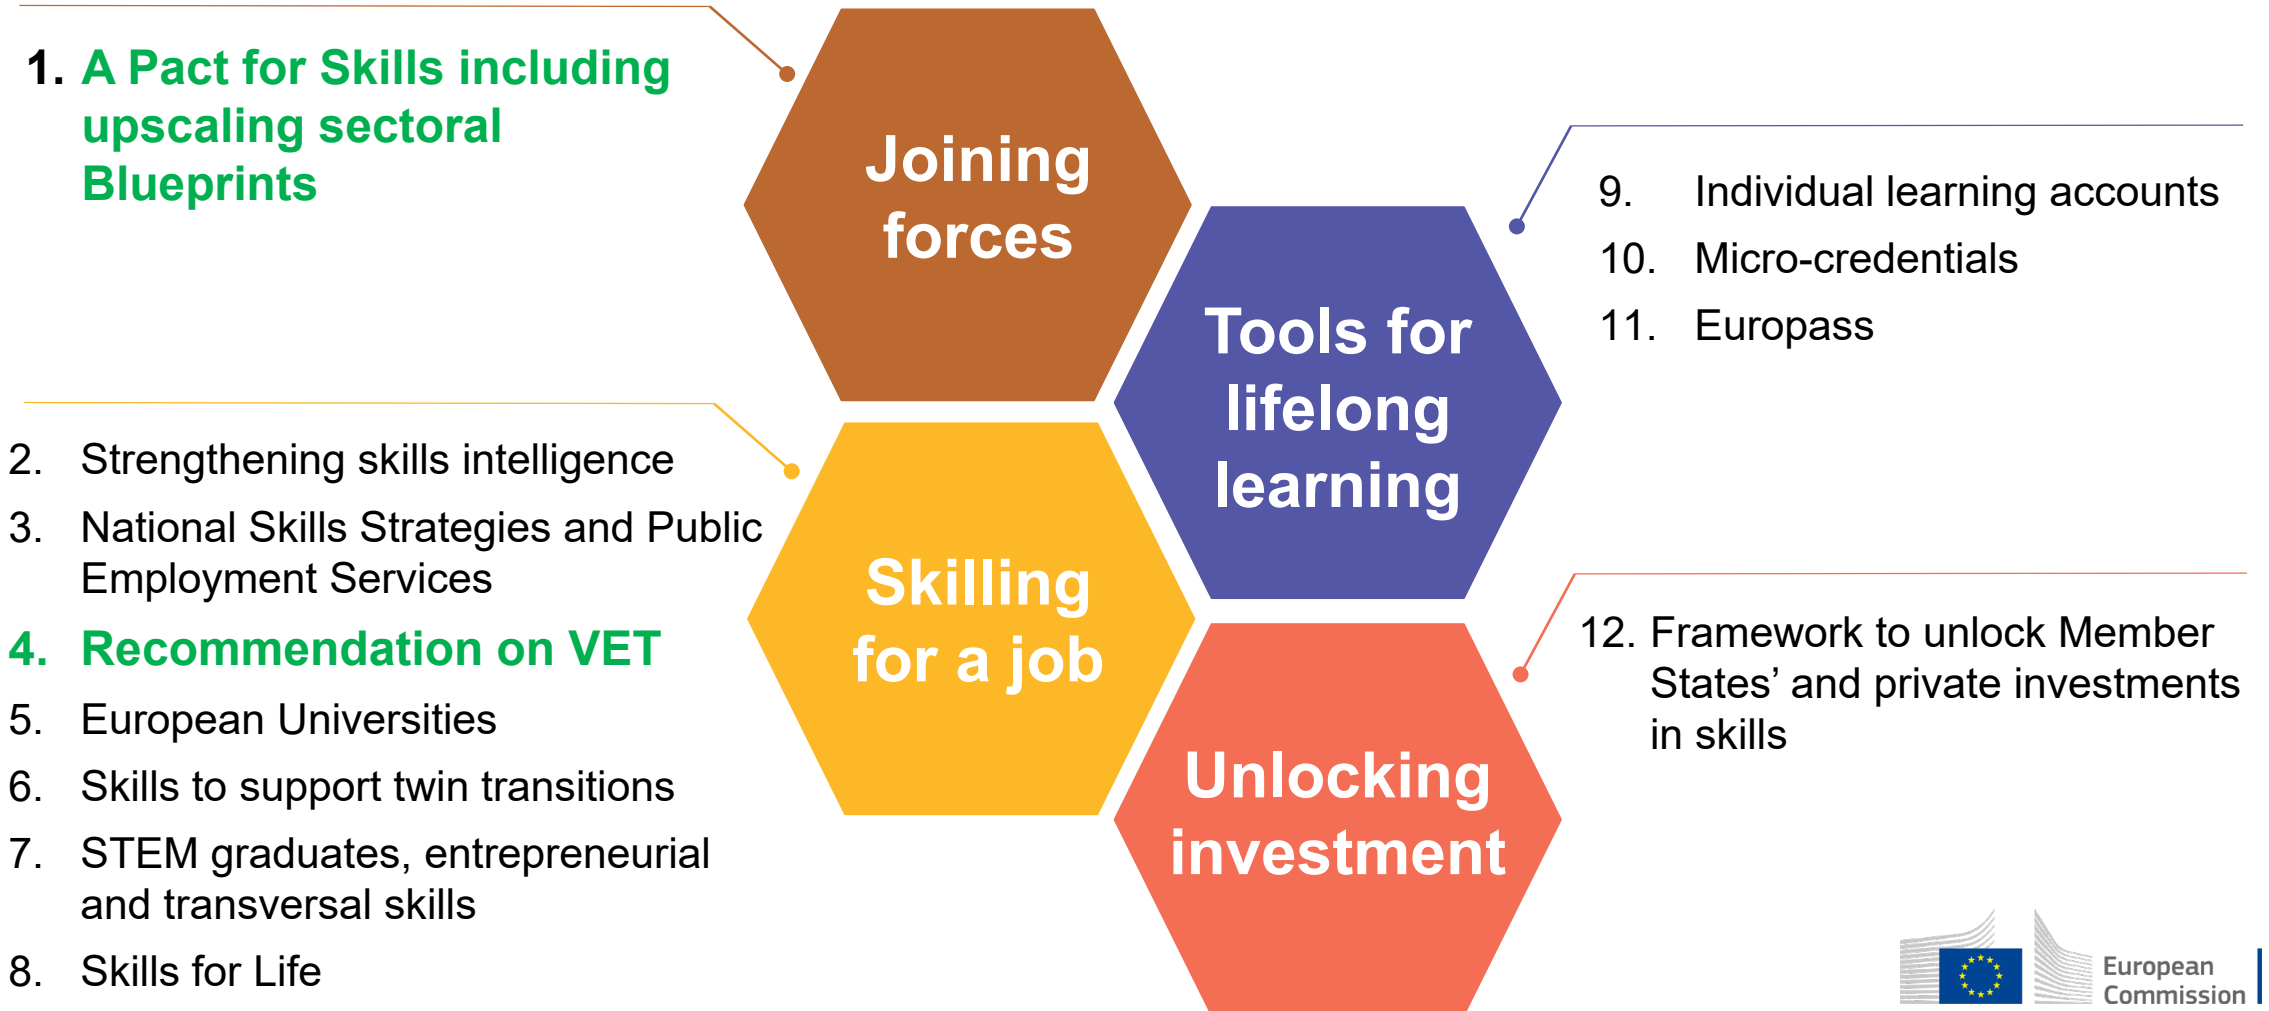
1. A Pact for Skills including upscaling sectoral Blueprints

Joining forces

Tools for lifelong learning

9. Individual learning accounts
10. Micro-credentials
11. Europass

2. Strengthening skills intelligence
3. National Skills Strategies and Public Employment Services
4. Recommendation on VET
5. European Universities
6. Skills to support twin transitions
7. STEM graduates, entrepreneurial and transversal skills
8. Skills for Life

Skilling for a job

Unlocking investment

12. Framework to unlock Member States' and private investments in skills

European Commission